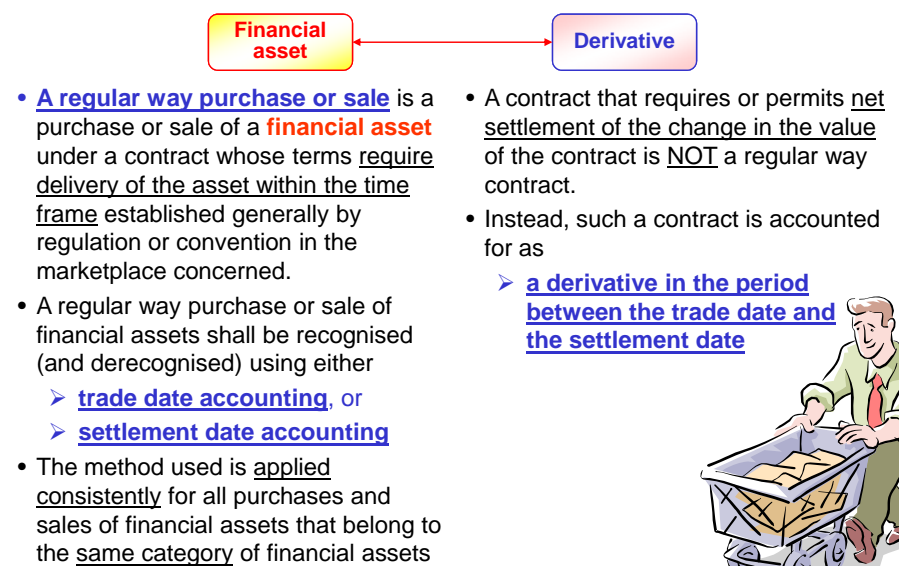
Financial asset

Derivative

• A regular way purchase or sale is a purchase or sale of a financial asset under a contract whose terms require delivery of the asset within the time frame established generally by regulation or convention in the marketplace concerned.

• A regular way purchase or sale of financial assets shall be recognised (and derecognised) using either

➢ trade date accounting, or

➢ settlement date accounting

• The method used is applied consistently for all purchases and sales of financial assets that belong to the same category of financial assets

• A contract that requires or permits net settlement of the change in the value of the contract is NOT a regular way contract.

• Instead, such a contract is accounted for as

➢ a derivative in the period between the trade date and the settlement date